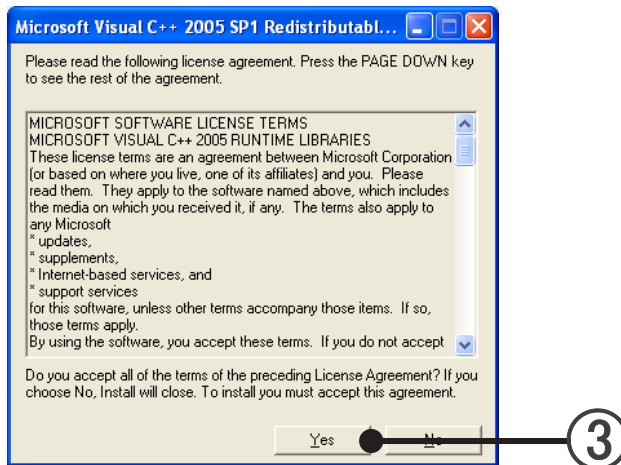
Microsoft Visual C++ 2005 SP1 Redistributabl...

Please read the following license agreement. Press the PAGE DOWN key to see the rest of the agreement.

MICROSOFT SOFTWARE LICENSE TERMS
MICROSOFT VISUAL C++ 2005 RUNTIME LIBRARIES
These license terms are an agreement between Microsoft Corporation (or based on where you live, one of its affiliates) and you. Please read them. They apply to the software named above, which includes the media on which you received it, if any. The terms also apply to any Microsoft
* updates,
* supplements,
* Internet-based services, and
* support services
for this software, unless other terms accompany those items. If so, those terms apply.
By using the software, you accept these terms. If you do not accept

Do you accept all of the terms of the preceding License Agreement? If you choose No, Install will close. To install you must accept this agreement.

Yes
No

③